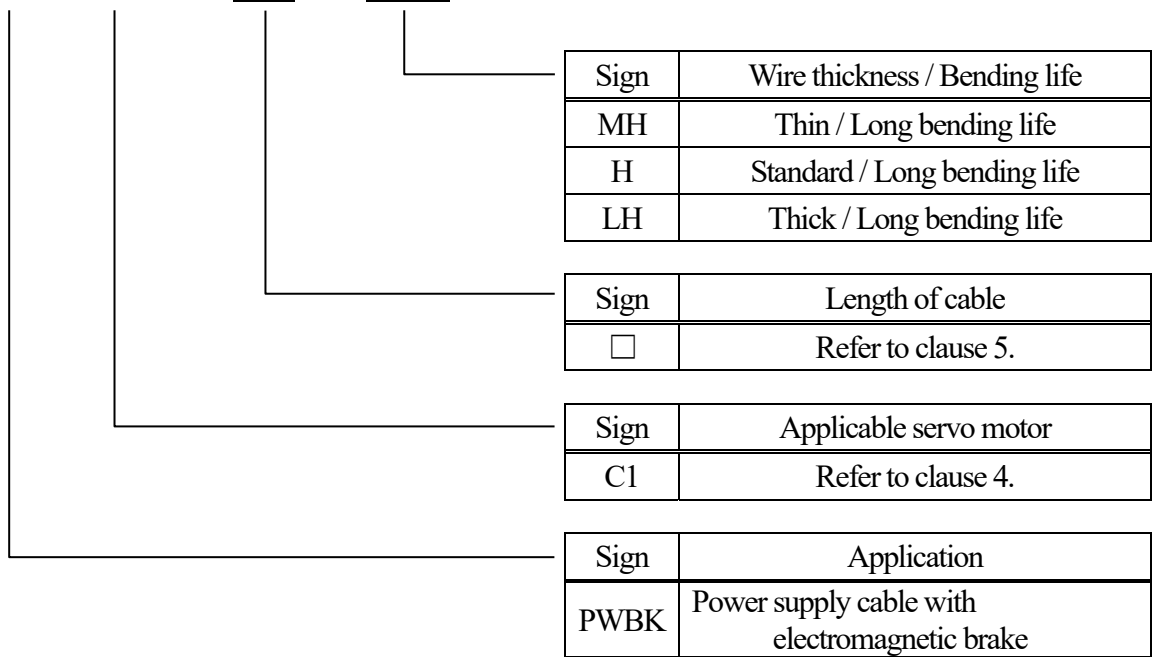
| Sign | Wire thickness / Bending life |
|---|---|
| MH | Thin / Long bending life |
| H | Standard / Long bending life |
| LH | Thick / Long bending life |

| Sign | Length of cable |
|---|---|
| □ | Refer to clause 5. |

| Sign | Applicable servo motor |
|---|---|
| C1 | Refer to clause 4. |

| Sign | Application |
|---|---|
| PWBK | Power supply cable with electromagnetic brake |